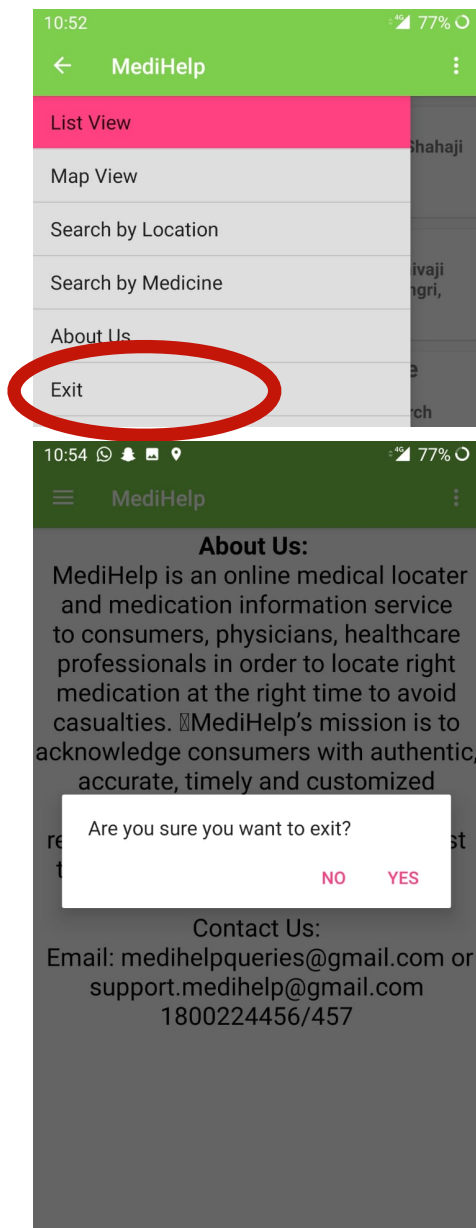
10:52 77%

MediHelp

List View

Map View

Search by Location

Search by Medicine

About Us

Exit

Shahaji

ivaji
ngri,

e

rch

10:54 77%

MediHelp

About Us:
MediHelp is an online medical locater and medication information service to consumers, physicians, healthcare professionals in order to locate right medication at the right time to avoid casualties. MediHelp's mission is to acknowledge consumers with authentic, accurate, timely and customized

re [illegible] st
t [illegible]

Are you sure you want to exit?

NO YES

Contact Us:
Email: medihelpqueries@gmail.com or support.medihelp@gmail.com
1800224456/457